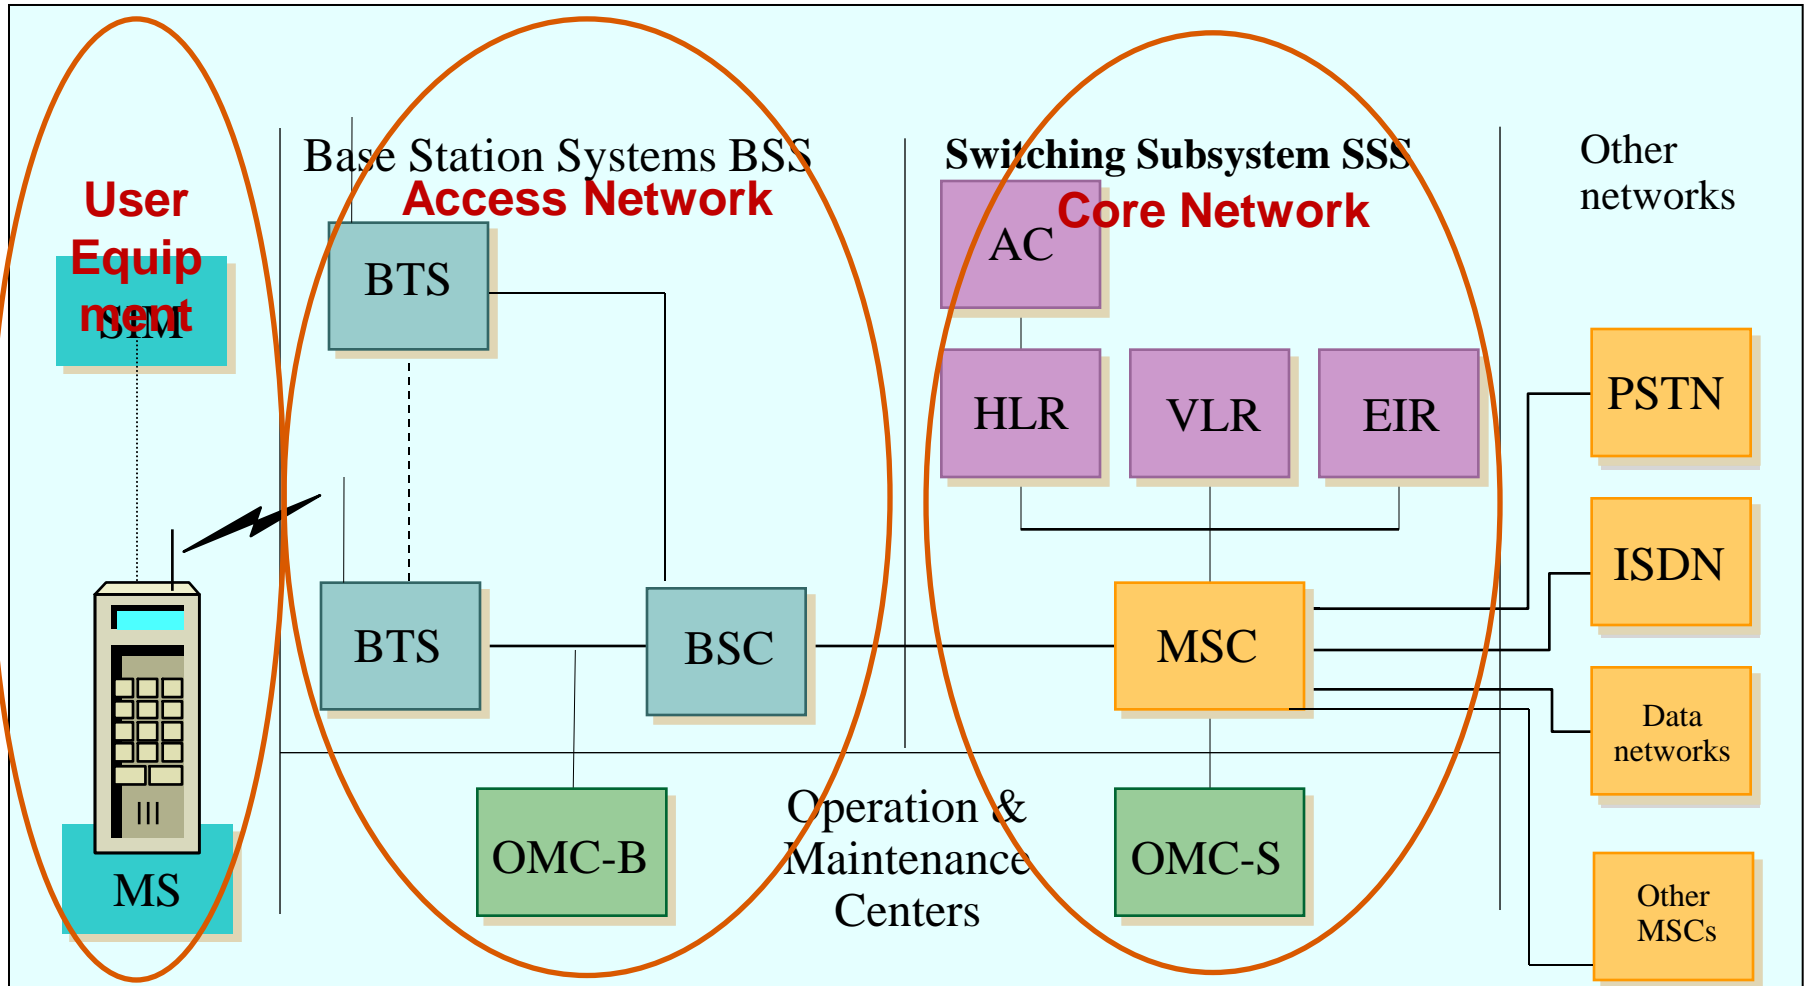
User Equipment

SIM

MS

Base Station Systems BSS

Access Network

BTS

BTS

BSC

Switching Subsystem SSS

Core Network

AC

HLR

VLR

EIR

MSC

Other networks

PSTN

ISDN

Data networks

Other MSCs

OMC-B

Operation & Maintenance Centers

OMC-S